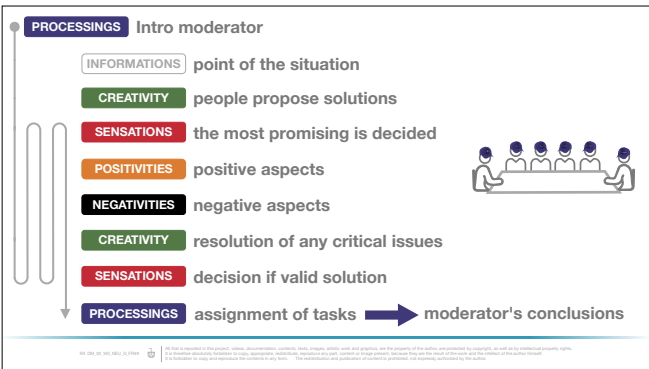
PROCESSINGS Intro moderator

INFORMATIONS point of the situation

CREATIVITY people propose solutions

SENSATIONS the most promising is decided

POSITIVITIES positive aspects

NEGATIVITIES negative aspects

CREATIVITY resolution of any critical issues

SENSATIONS decision if valid solution

PROCESSINGS assignment of tasks moderator's conclusions

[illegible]